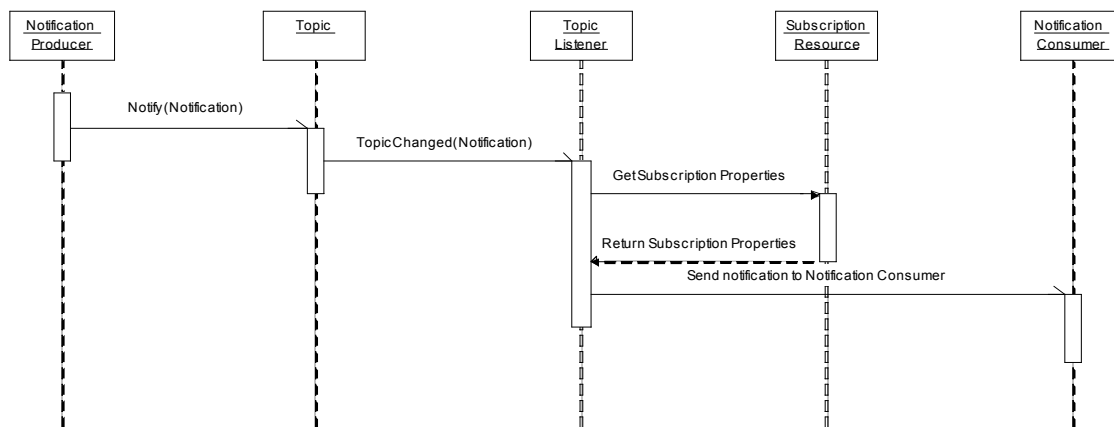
Notification Producer

Topic

Topic Listener

Subscription Resource

Notification Consumer

Notify(Notification)

TopicChanged(Notification)

GetSubscription Properties

Return Subscription Properties

Send notification to Notification Consumer